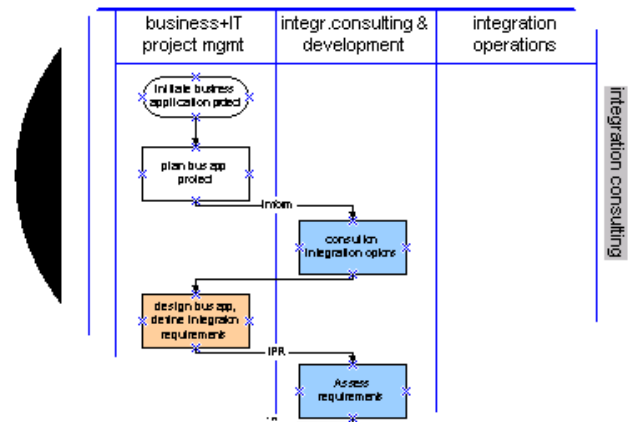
business+IT project mgmt

integr.consulting & development

integration operations

integration consulting

initiate business application project

plan bus app project

inform

consult on integration options

design bus app, define integration requirements

IPR

Assess requirements

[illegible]